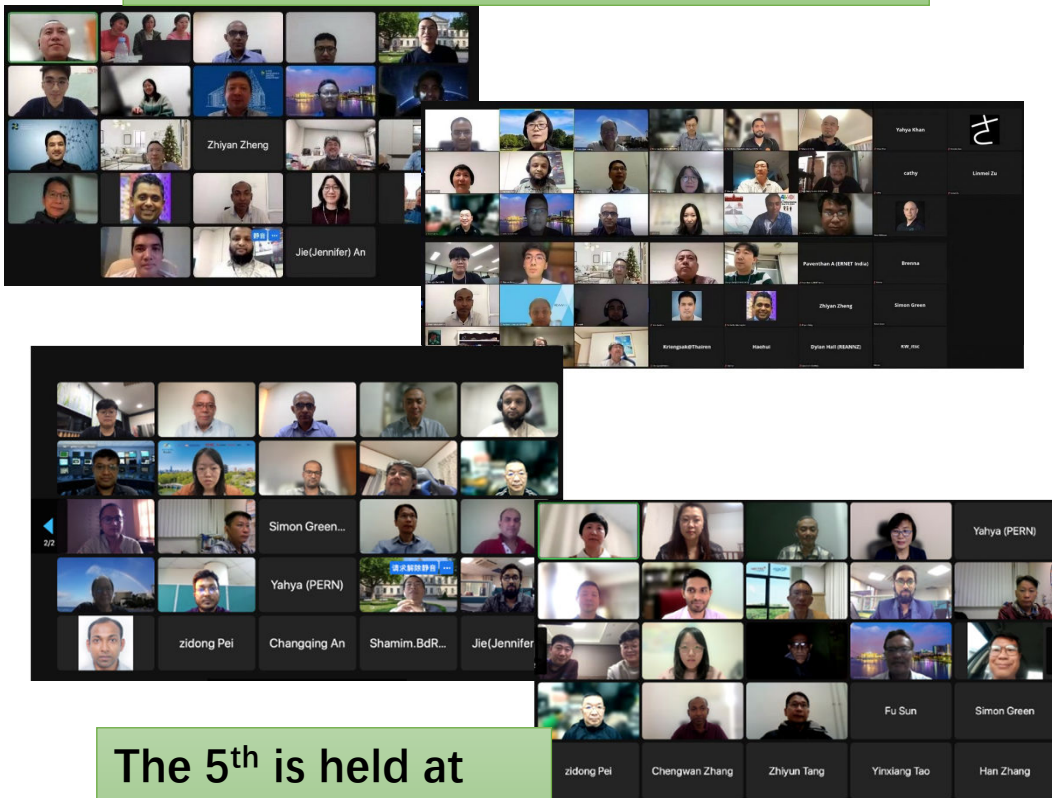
Zhiyan Zheng
Jie(Jennifer) An
静音

Yahya Khan
さ
cathy
Linmei Zu
Paventhan A (ERNET India)
Brenna
Zhiyan Zheng
Simon Green
Kriengsak@Thairen
Haohui
Dylan Hall (REANNZ)
xw_mc

2/2
Simon Green...
Yahya (PERN)
请求解除静音
zidong Pei
Changqing An
Shamim.BdR...
Jie(Jennifer

Yahya (PERN)
Fu Sun
Simon Green
zidong Pei
Chengwan Zhang
Zhiyun Tang
Yinxiang Tao
Han Zhang

The 5$^{th}$ is held at